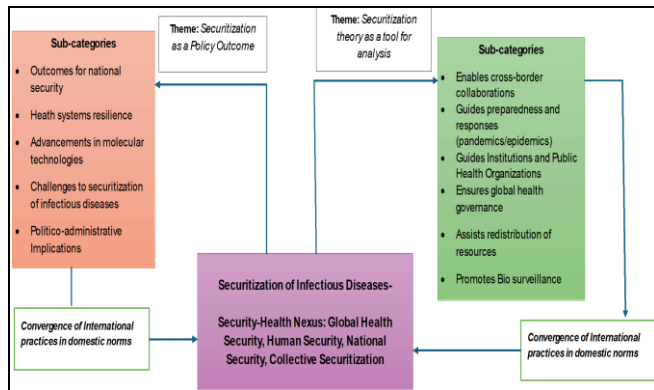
Sub-categories

- Outcomes for national security
- Heath systems resilience
- Advancements in molecular technologies
- Challenges to securitization of infectious diseases
- Politico-administrative Implications

Theme: Securitization as a Policy Outcome

Theme: Securitization theory as a tool for analysis

Sub-categories

- Enables cross-border collaborations
- Guides preparedness and responses (pandemics/epidemics)
- Guides Institutions and Public Health Organizations
- Ensures global health governance
- Assists redistribution of resources
- Promotes Bio surveillance

Convergence of International practices in domestic norms

Securitization of Infectious Diseases-

Security-Health Nexus: Global Health Security, Human Security, National Security, Collective Securitization

Convergence of International practices in domestic norms